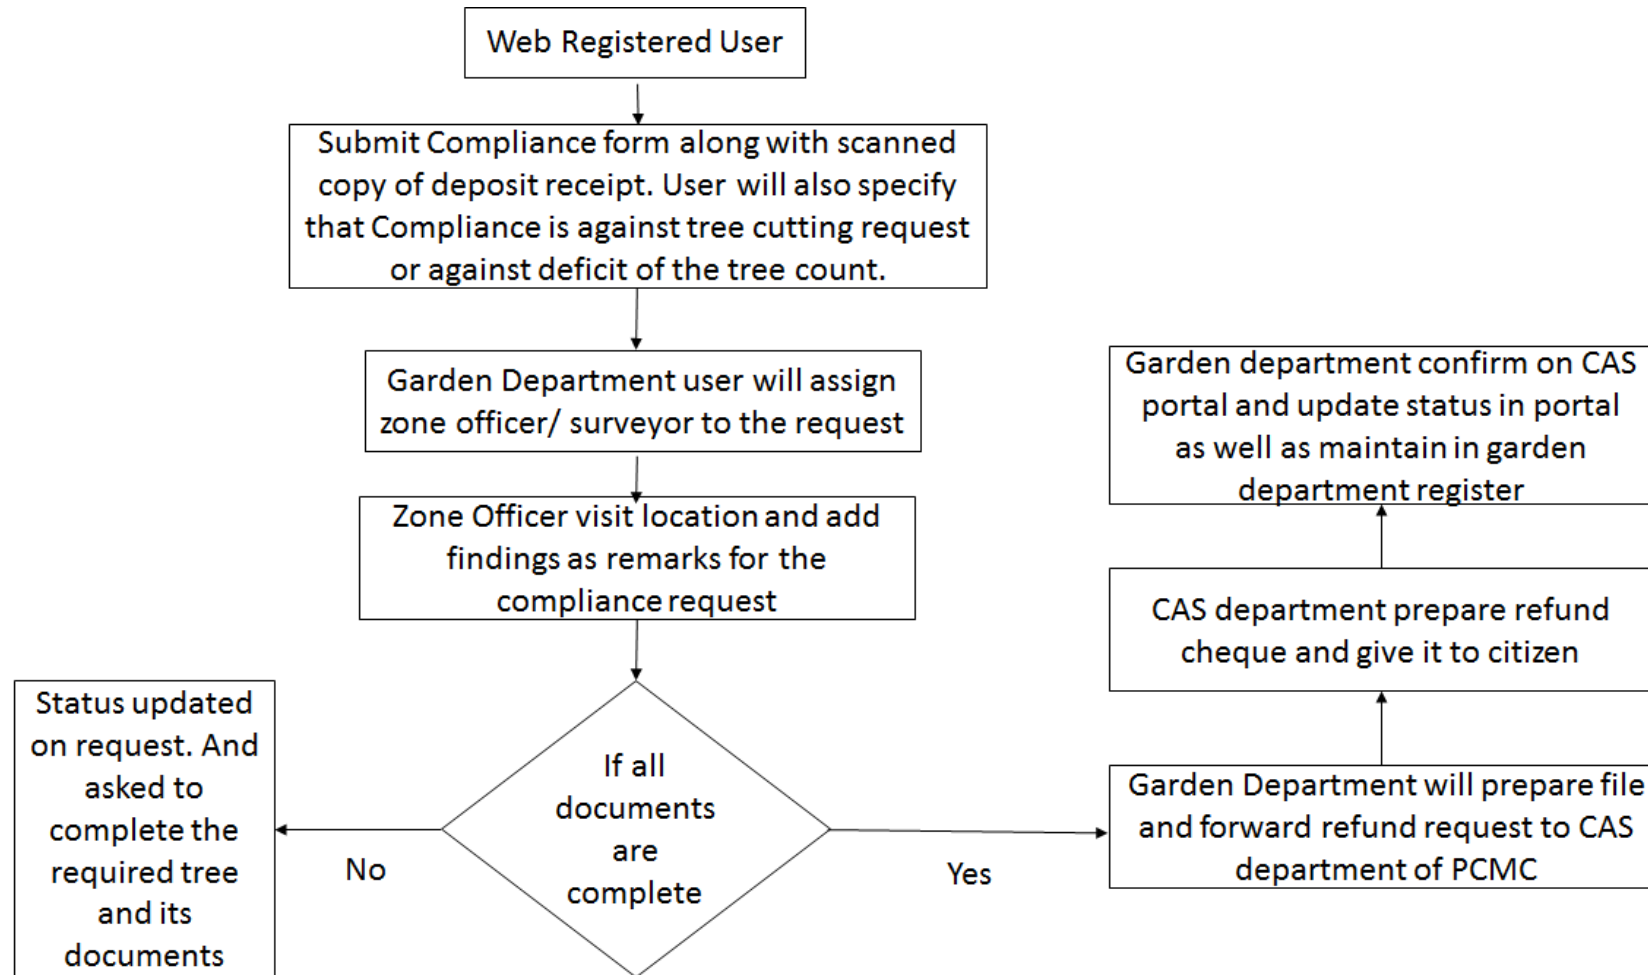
Web Registered User

Submit Compliance form along with scanned copy of deposit receipt. User will also specify that Compliance is against tree cutting request or against deficit of the tree count.

Garden Department user will assign zone officer/ surveyor to the request

Zone Officer visit location and add findings as remarks for the compliance request

If all documents are complete

No

Status updated on request. And asked to complete the required tree and its documents

Yes

Garden Department will prepare file and forward refund request to CAS department of PCMC

CAS department prepare refund cheque and give it to citizen

Garden department confirm on CAS portal and update status in portal as well as maintain in garden department register